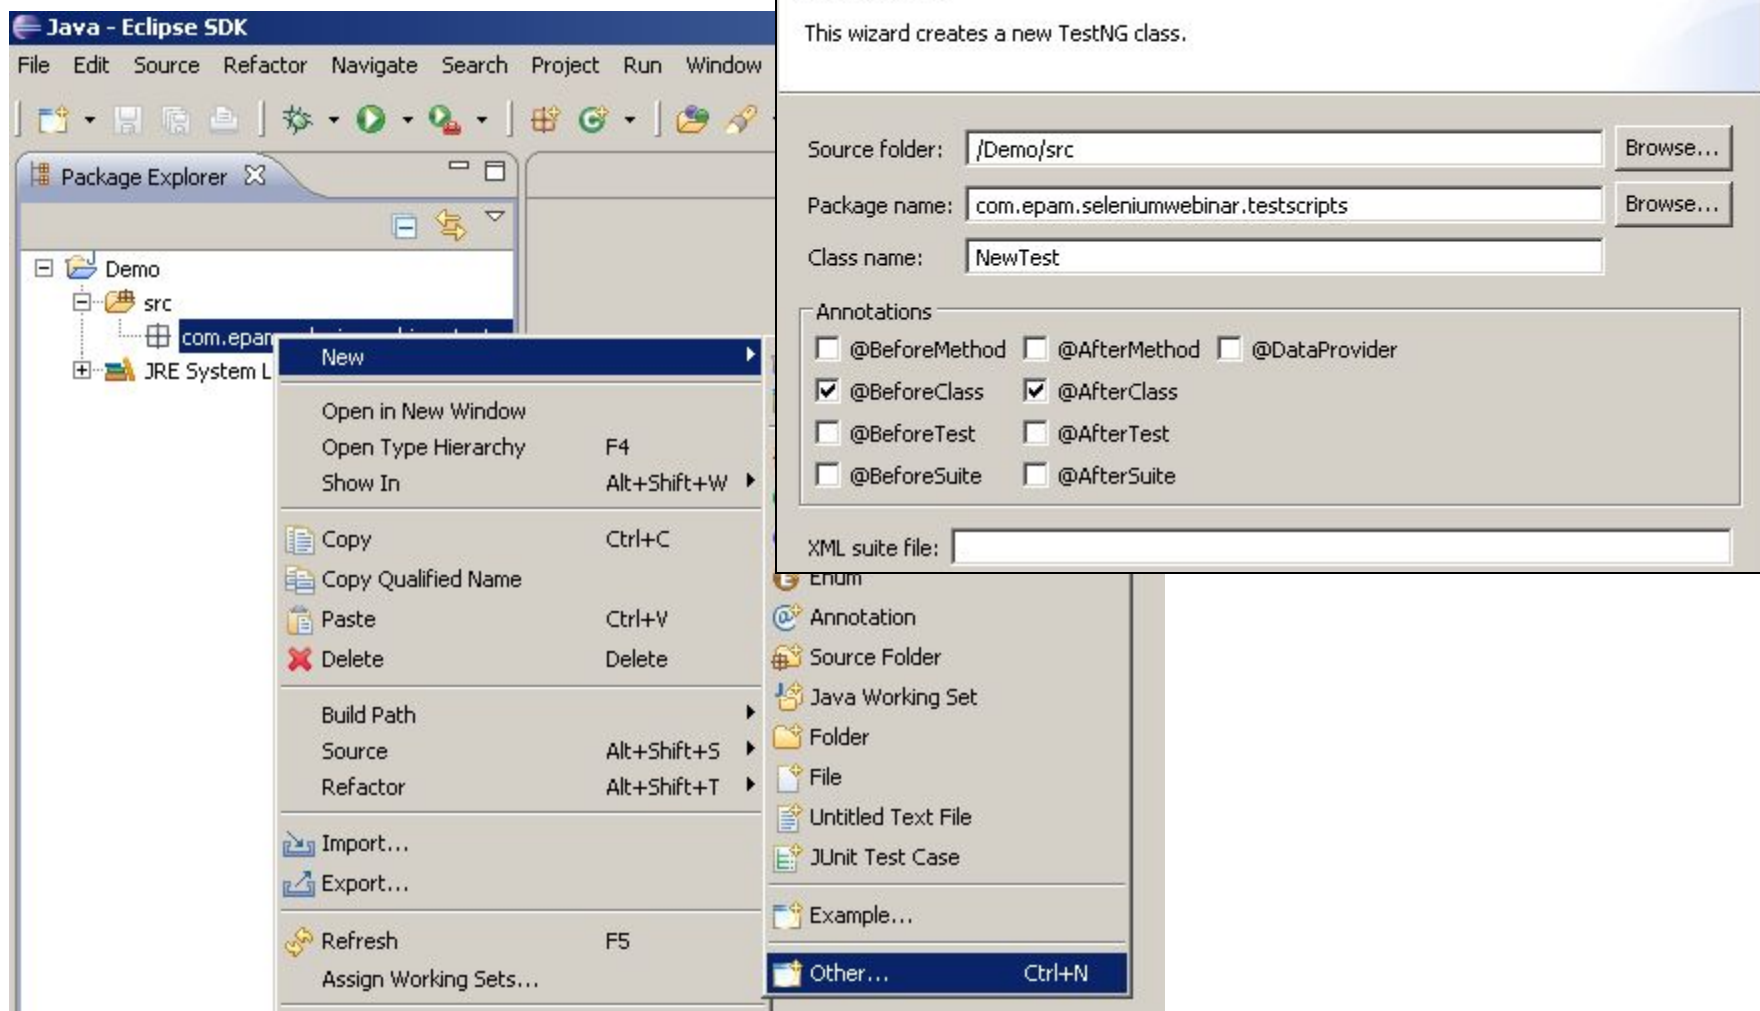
Java - Eclipse SDK

File Edit Source Refactor Navigate Search Project Run Window

Package Explorer

Demo
src
com.epam
JRE System L

New
Open in New Window
Open Type Hierarchy F4
Show In Alt+Shift+W
Copy Ctrl+C
Copy Qualified Name
Paste Ctrl+V
Delete Delete
Build Path
Source Alt+Shift+S
Refactor Alt+Shift+T
Import...
Export...
Refresh F5
Assign Working Sets...

Enum
Annotation
Source Folder
Java Working Set
Folder
File
Untitled Text File
JUnit Test Case
Example...
Other... Ctrl+N

This wizard creates a new TestNG class.

Source folder: /Demo/src Browse...
Package name: com.epam.seleniumwebinar.testscripts Browse...
Class name: NewTest

Annotations
@BeforeMethod @AfterMethod @DataProvider
@BeforeClass @AfterClass
@BeforeTest @AfterTest
@BeforeSuite @AfterSuite

XML suite file: